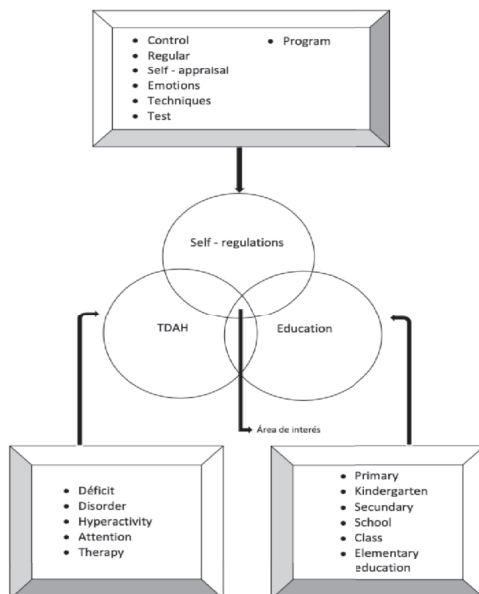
- Control
- Regular
- Self - appraisal
- Emotions
- Techniques
- Test
- Program

Self - regulations

TDAH

Education

Área de interés

- Déficit
- Disorder
- Hyperactivity
- Attention
- Therapy

- Primary
- Kindergarten
- Secundary
- School
- Class
- Elementary education